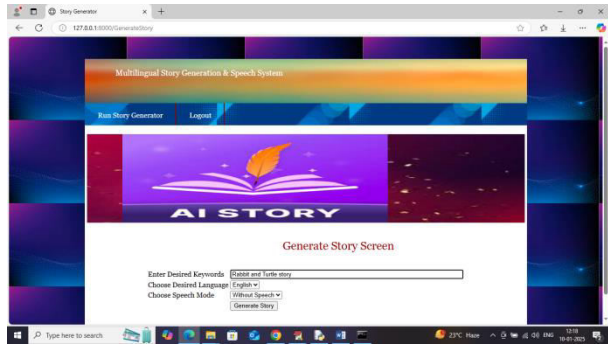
Story Generator

127.0.0.1:8000/GenerateStory

Multilingual Story Generation & Speech System

Run Story Generator

Logout

AI STORY

Generate Story Screen

Enter Desired Keywords Rabbit and Turtle story

Choose Desired Language English

Choose Speech Mode Without Speech

Generate Story

Type here to search

23°C Haze

ENG

12:18

10-01-2025